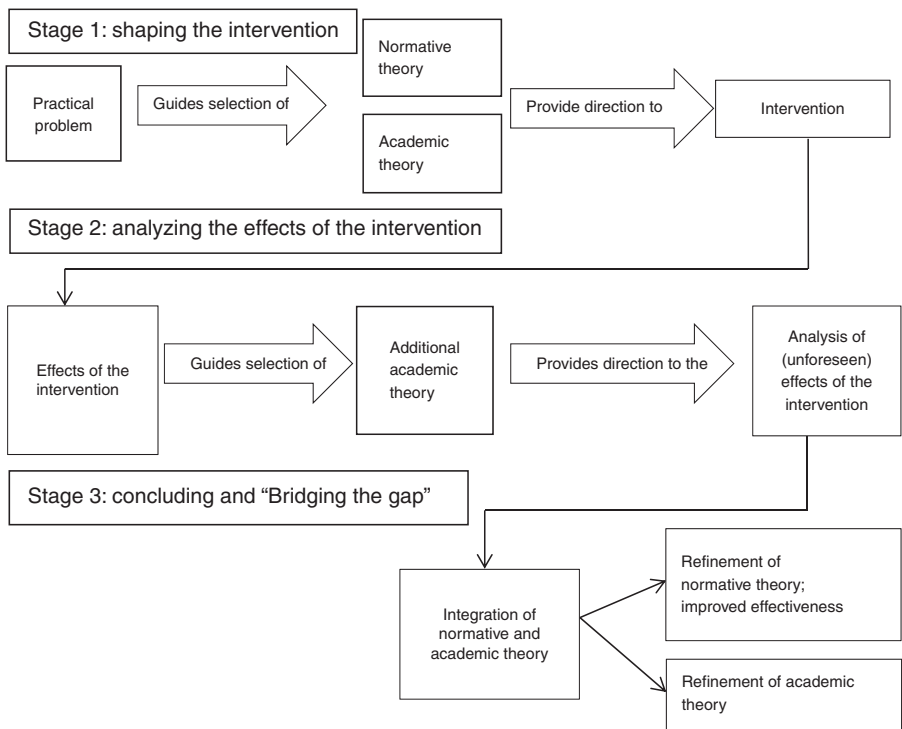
Stage 1: shaping the intervention

Practical problem

Guides selection of

Normative theory

Academic theory

Provide direction to

Intervention

Stage 2: analyzing the effects of the intervention

Effects of the intervention

Guides selection of

Additional academic theory

Provides direction to the

Analysis of (unforeseen) effects of the intervention

Stage 3: concluding and "Bridging the gap"

Integration of normative and academic theory

Refinement of normative theory; improved effectiveness

Refinement of academic theory